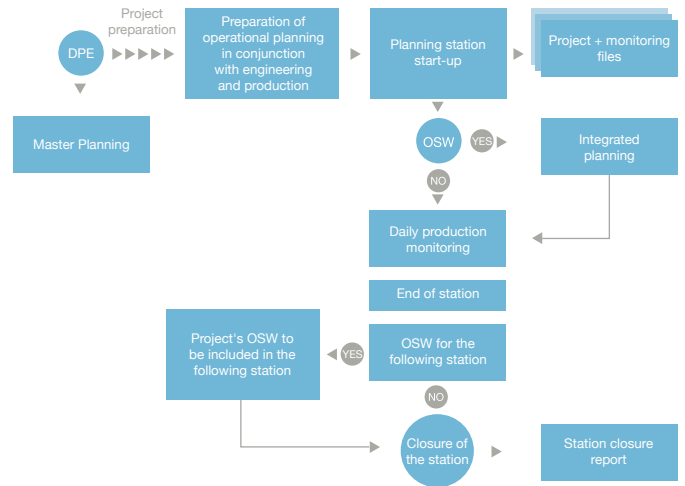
DPE

Project preparation

Preparation of operational planning in conjunction with engineering and production

Planning station start-up

Project + monitoring files

Master Planning

OSW

YES

Integrated planning

NO

Daily production monitoring

End of station

Project's OSW to be included in the following station

YES

OSW for the following station

NO

Closure of the station

Station closure report